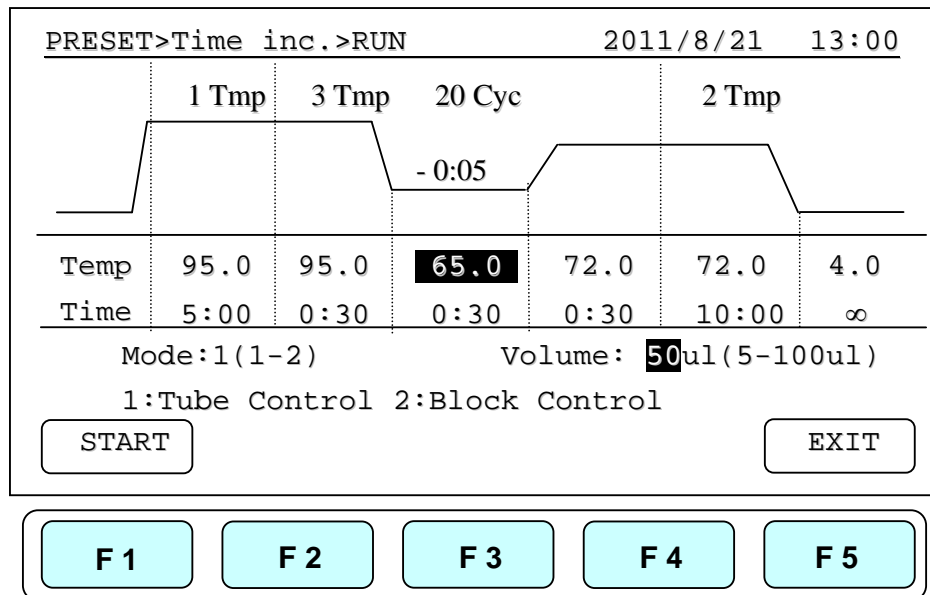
PRESET>Time inc.>RUN 2011/8/21 13:00

1 Tmp 3 Tmp 20 Cyc 2 Tmp

- 0:05

| Temp | 95.0 | 95.0 | 65.0 | 72.0 | 72.0 | 4.0 |
|---|---|---|---|---|---|---|
| Time | 5:00 | 0:30 | 0:30 | 0:30 | 10:00 | ∞ |

Mode:1(1-2) Volume: 50ul(5-100ul)

1:Tube Control 2:Block Control

START

EXIT

F 1

F 2

F 3

F 4

F 5